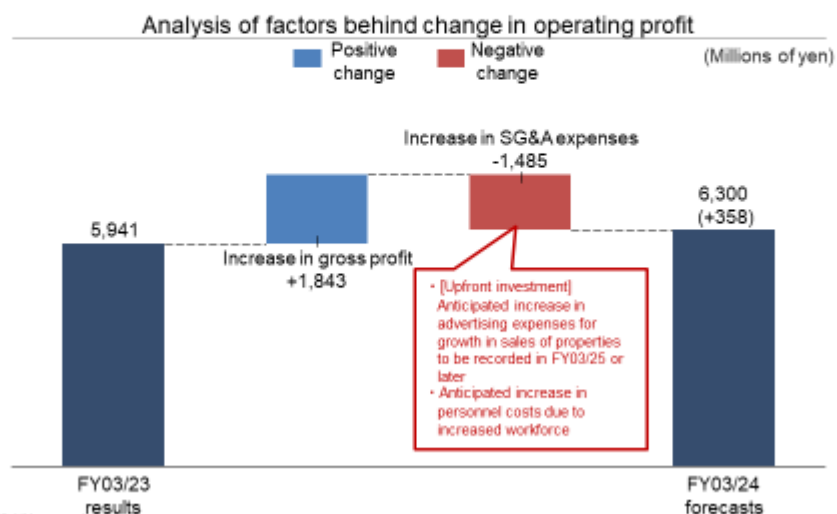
Analysis of factors behind change in operating profit

Positive change

Negative change

(Millions of yen)

Increase in SG&A expenses
-1,485

6,300
(+358)

5,941

Increase in gross profit
+1,843

・[Upfront investment]
Anticipated increase in advertising expenses for growth in sales of properties to be recorded in FY03/25 or later
・Anticipated increase in personnel costs due to increased workforce

FY03/23
results

FY03/24
forecasts